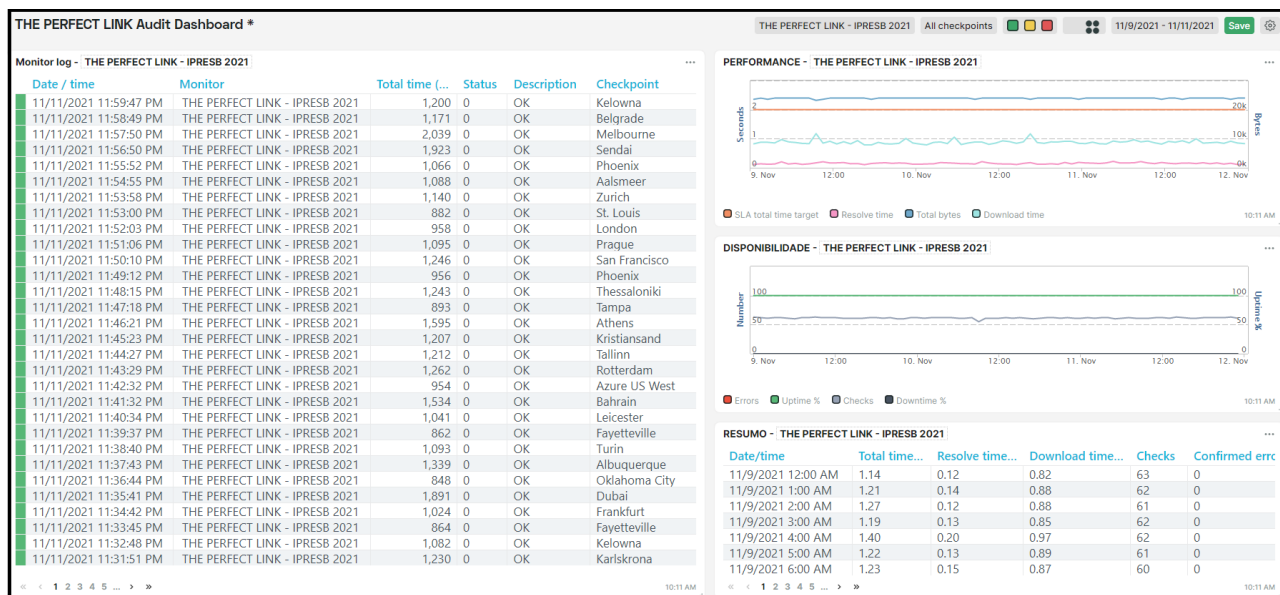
THE PERFECT LINK Audit Dashboard *

THE PERFECT LINK - IPRESB 2021 All checkpoints 11/9/2021 - 11/11/2021 Save

Monitor log - THE PERFECT LINK - IPRESB 2021 ...

| Date / time | Monitor | Total time (... | Status | Description | Checkpoint |
|---|---|---|---|---|---|
| 11/11/2021 11:59:47 PM | THE PERFECT LINK - IPRESB 2021 | 1,200 | 0 | OK | Kelowna |
| 11/11/2021 11:58:49 PM | THE PERFECT LINK - IPRESB 2021 | 1,171 | 0 | OK | Belgrade |
| 11/11/2021 11:57:50 PM | THE PERFECT LINK - IPRESB 2021 | 2,039 | 0 | OK | Melbourne |
| 11/11/2021 11:56:50 PM | THE PERFECT LINK - IPRESB 2021 | 1,923 | 0 | OK | Sendai |
| 11/11/2021 11:55:52 PM | THE PERFECT LINK - IPRESB 2021 | 1,066 | 0 | OK | Phoenix |
| 11/11/2021 11:54:55 PM | THE PERFECT LINK - IPRESB 2021 | 1,088 | 0 | OK | Aalsmeer |
| 11/11/2021 11:53:58 PM | THE PERFECT LINK - IPRESB 2021 | 1,140 | 0 | OK | Zurich |
| 11/11/2021 11:53:00 PM | THE PERFECT LINK - IPRESB 2021 | 882 | 0 | OK | St. Louis |
| 11/11/2021 11:52:03 PM | THE PERFECT LINK - IPRESB 2021 | 958 | 0 | OK | London |
| 11/11/2021 11:51:06 PM | THE PERFECT LINK - IPRESB 2021 | 1,095 | 0 | OK | Prague |
| 11/11/2021 11:50:10 PM | THE PERFECT LINK - IPRESB 2021 | 1,246 | 0 | OK | San Francisco |
| 11/11/2021 11:49:12 PM | THE PERFECT LINK - IPRESB 2021 | 956 | 0 | OK | Phoenix |
| 11/11/2021 11:48:15 PM | THE PERFECT LINK - IPRESB 2021 | 1,243 | 0 | OK | Thessaloniki |
| 11/11/2021 11:47:18 PM | THE PERFECT LINK - IPRESB 2021 | 893 | 0 | OK | Tampa |
| 11/11/2021 11:46:21 PM | THE PERFECT LINK - IPRESB 2021 | 1,595 | 0 | OK | Athens |
| 11/11/2021 11:45:23 PM | THE PERFECT LINK - IPRESB 2021 | 1,207 | 0 | OK | Kristiansand |
| 11/11/2021 11:44:27 PM | THE PERFECT LINK - IPRESB 2021 | 1,212 | 0 | OK | Tallinn |
| 11/11/2021 11:43:29 PM | THE PERFECT LINK - IPRESB 2021 | 1,262 | 0 | OK | Rotterdam |
| 11/11/2021 11:42:32 PM | THE PERFECT LINK - IPRESB 2021 | 954 | 0 | OK | Azure US West |
| 11/11/2021 11:41:32 PM | THE PERFECT LINK - IPRESB 2021 | 1,534 | 0 | OK | Bahrain |
| 11/11/2021 11:40:34 PM | THE PERFECT LINK - IPRESB 2021 | 1,041 | 0 | OK | Leicester |
| 11/11/2021 11:39:37 PM | THE PERFECT LINK - IPRESB 2021 | 862 | 0 | OK | Fayetteville |
| 11/11/2021 11:38:40 PM | THE PERFECT LINK - IPRESB 2021 | 1,093 | 0 | OK | Turin |
| 11/11/2021 11:37:43 PM | THE PERFECT LINK - IPRESB 2021 | 1,339 | 0 | OK | Albuquerque |
| 11/11/2021 11:36:44 PM | THE PERFECT LINK - IPRESB 2021 | 848 | 0 | OK | Oklahoma City |
| 11/11/2021 11:35:41 PM | THE PERFECT LINK - IPRESB 2021 | 1,891 | 0 | OK | Dubai |
| 11/11/2021 11:34:42 PM | THE PERFECT LINK - IPRESB 2021 | 1,024 | 0 | OK | Frankfurt |
| 11/11/2021 11:33:45 PM | THE PERFECT LINK - IPRESB 2021 | 864 | 0 | OK | Fayetteville |
| 11/11/2021 11:32:48 PM | THE PERFECT LINK - IPRESB 2021 | 1,082 | 0 | OK | Kelowna |
| 11/11/2021 11:31:51 PM | THE PERFECT LINK - IPRESB 2021 | 1,230 | 0 | OK | Karlskrona |

« ‹ 1 2 3 4 5 ... › » 10:11 AM

PERFORMANCE - THE PERFECT LINK - IPRESB 2021 ...

Seconds 2 1 0 20k 10k 0k Bytes
9. Nov 12:00 10. Nov 12:00 11. Nov 12:00 12. Nov

SLA total time target Resolve time Total bytes Download time 10:11 AM

DISPONIBILIDADE - THE PERFECT LINK - IPRESB 2021 ...

Number 100 50 0 100 50 0 Uptime %
9. Nov 12:00 10. Nov 12:00 11. Nov 12:00 12. Nov

Errors Uptime % Checks Downtime % 10:11 AM

RESUMO - THE PERFECT LINK - IPRESB 2021 ...

| Date/time | Total time... | Resolve time... | Download time... | Checks | Confirmed erro |
|---|---|---|---|---|---|
| 11/9/2021 12:00 AM | 1.14 | 0.12 | 0.82 | 63 | 0 |
| 11/9/2021 1:00 AM | 1.21 | 0.14 | 0.88 | 62 | 0 |
| 11/9/2021 2:00 AM | 1.27 | 0.12 | 0.88 | 61 | 0 |
| 11/9/2021 3:00 AM | 1.19 | 0.13 | 0.85 | 62 | 0 |
| 11/9/2021 4:00 AM | 1.40 | 0.20 | 0.97 | 62 | 0 |
| 11/9/2021 5:00 AM | 1.22 | 0.13 | 0.89 | 61 | 0 |
| 11/9/2021 6:00 AM | 1.23 | 0.15 | 0.87 | 60 | 0 |

« ‹ 1 2 3 4 5 ... › » 10:11 AM